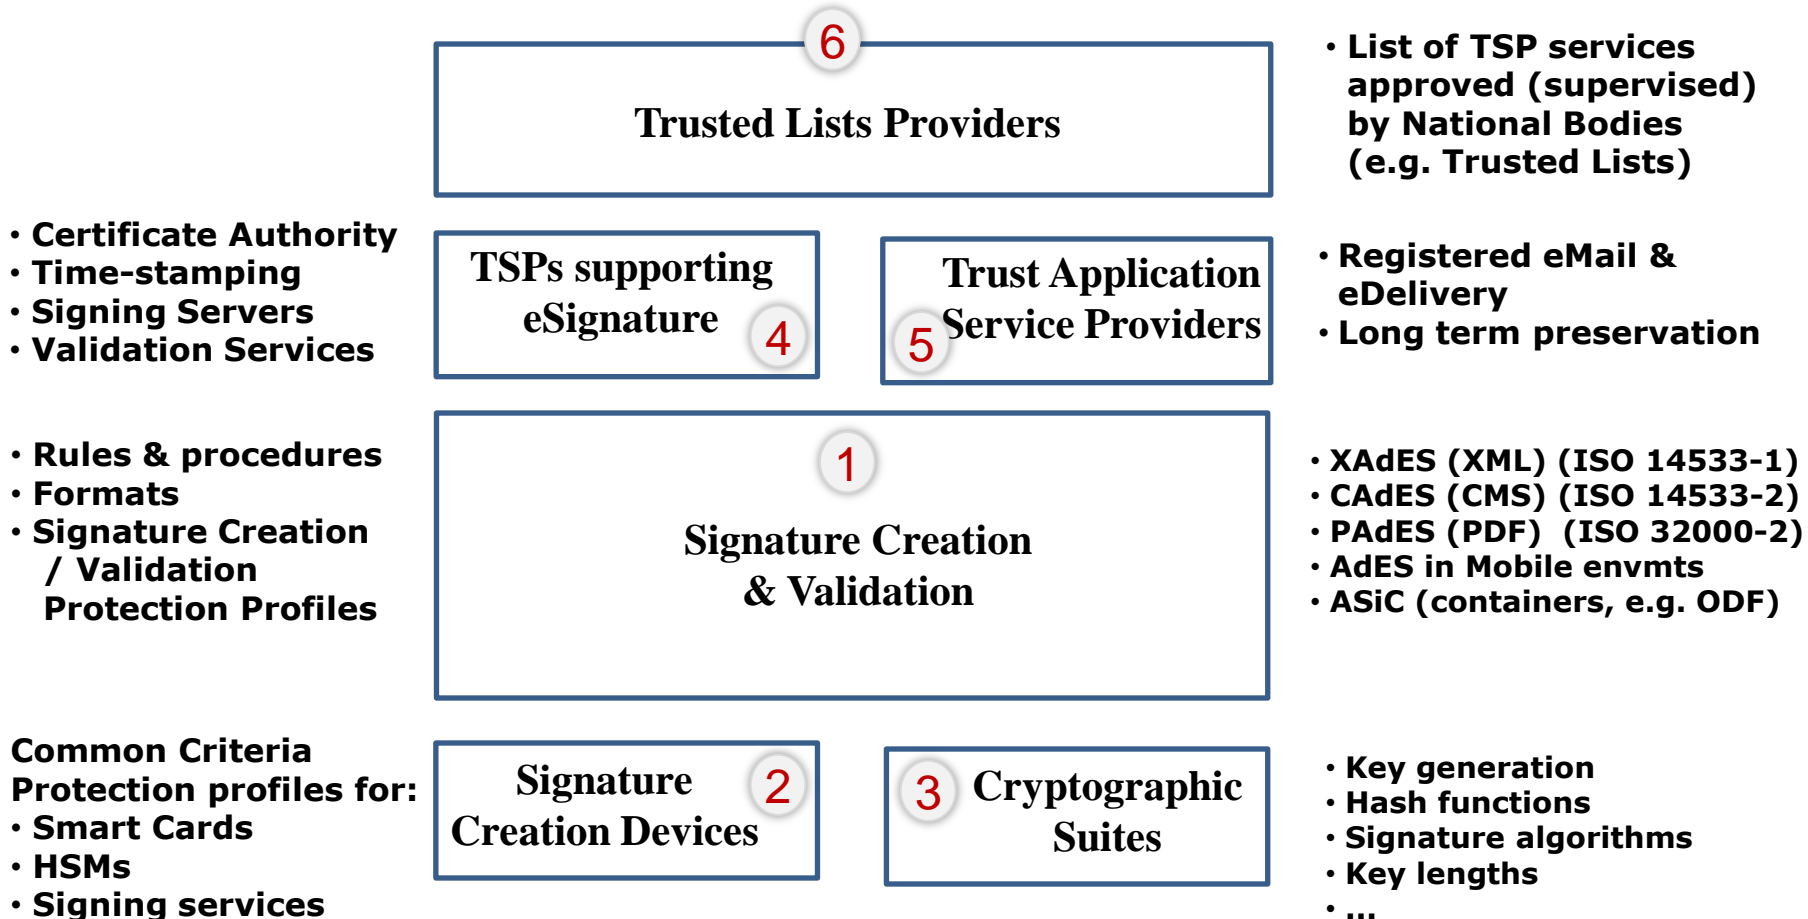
6

Trusted Lists Providers

• List of TSP services approved (supervised) by National Bodies (e.g. Trusted Lists)

• Certificate Authority
• Time-stamping
• Signing Servers
• Validation Services

TSPs supporting eSignature 4

Trust Application Service Providers 5

• Registered eMail & eDelivery
• Long term preservation

• Rules & procedures
• Formats
• Signature Creation / Validation Protection Profiles

1

Signature Creation & Validation

• XAdES (XML) (ISO 14533-1)
• CAdES (CMS) (ISO 14533-2)
• PAdES (PDF) (ISO 32000-2)
• AdES in Mobile envmts
• ASiC (containers, e.g. ODF)

Common Criteria Protection profiles for:
• Smart Cards
• HSMs
• Signing services

Signature Creation Devices 2

3 Cryptographic Suites

• Key generation
• Hash functions
• Signature algorithms
• Key lengths
• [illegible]